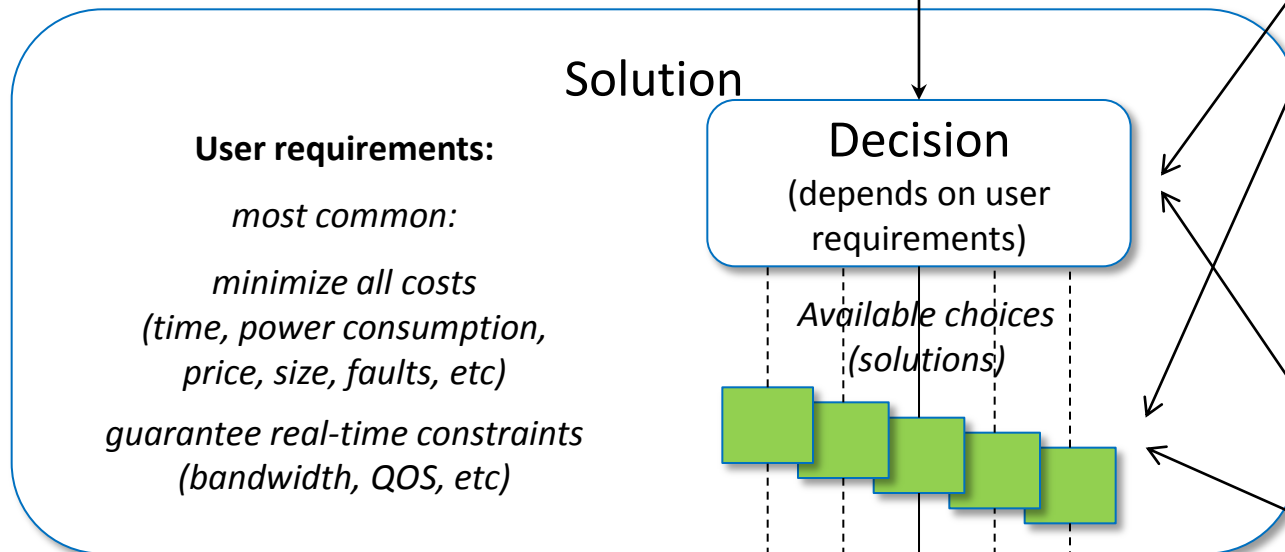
Solution

User requirements:

most common:

minimize all costs (time, power consumption, price, size, faults, etc)

guarantee real-time constraints (bandwidth, QOS, etc)

Decision
(depends on user requirements)

Available choices (solutions)